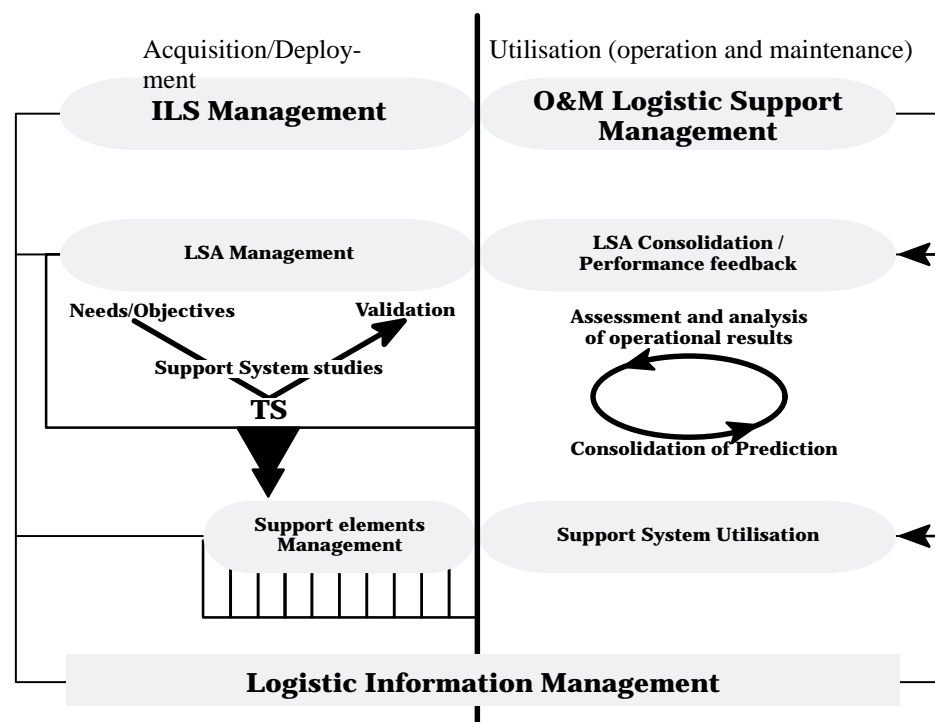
Acquisition/Deployment

Utilisation (operation and maintenance)

ILS Management

O&M Logistic Support Management

LSA Management

LSA Consolidation / Performance feedback

Needs/Objectives

Validation

Assessment and analysis of operational results

Support System studies

TS

Consolidation of Prediction

Support elements Management

Support System Utilisation

Logistic Information Management